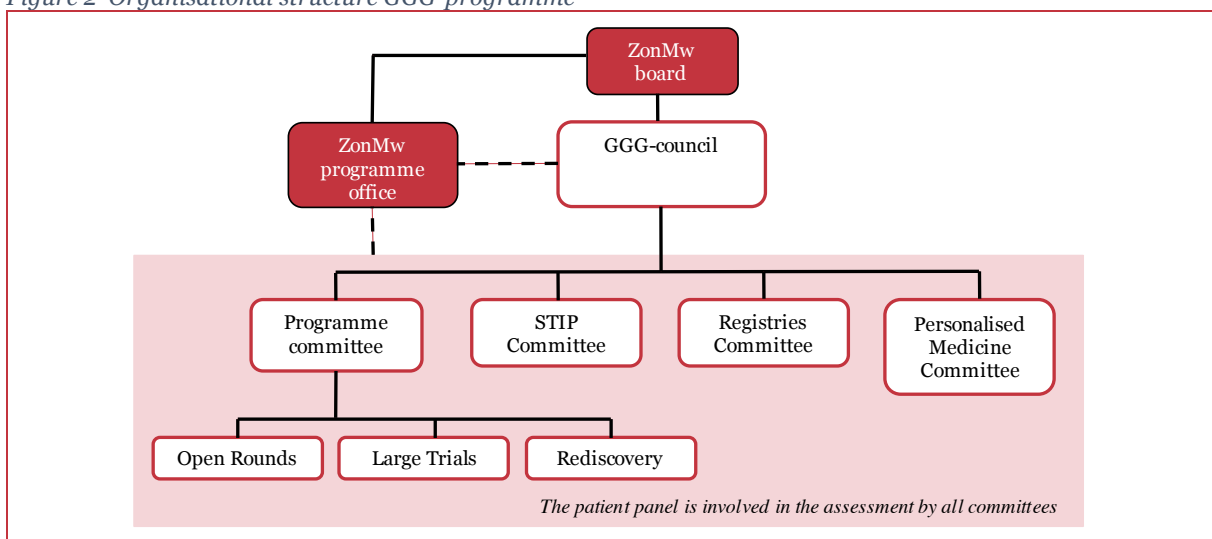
Figure 2 Organisational structure GGG-programme

ZonMw board

ZonMw programme office

GGG-council

Programme committee

STIP Committee

Registries Committee

Personalised Medicine Committee

Open Rounds

Large Trials

Rediscovery

The patient panel is involved in the assessment by all committees